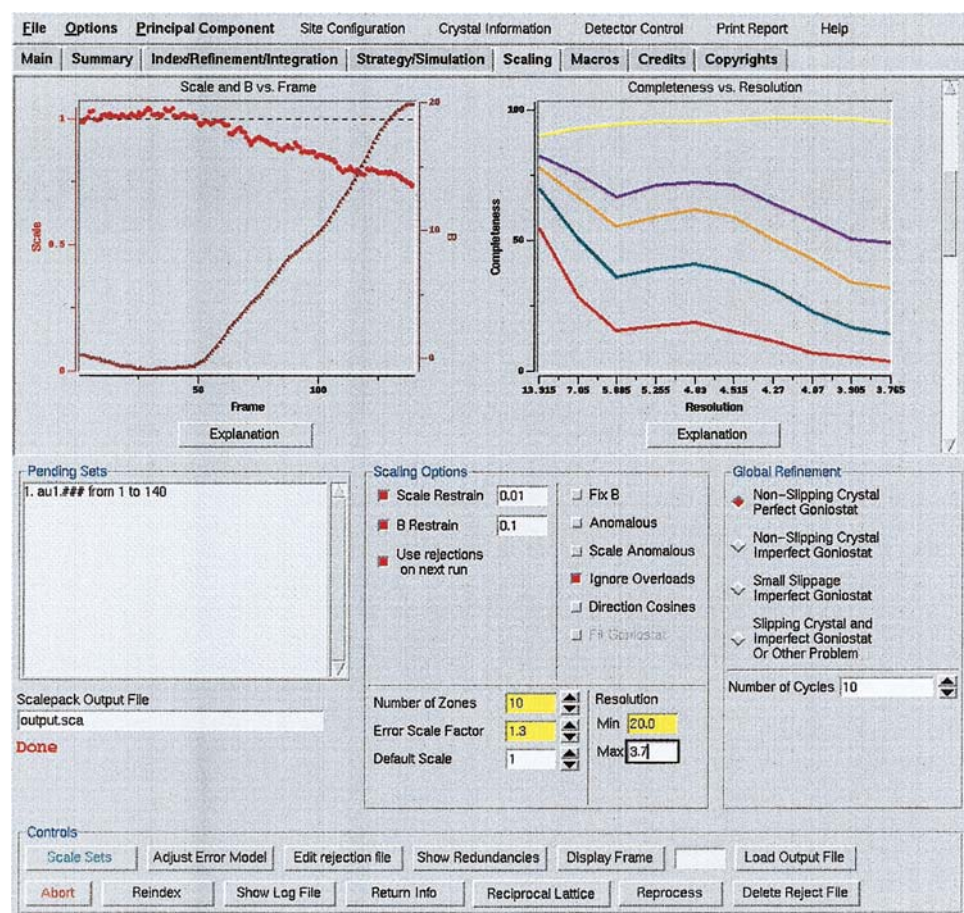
File Options Principal Component Site Configuration Crystal Information Detector Control Print Report Help

Main Summary Index/Refinement/Integration Strategy/Simulation Scaling Macros Credits Copyrights

Scale and B vs. Frame

1
Scale
0.5
0
50
100
Frame
20
10
B
0

Explanation

Completeness vs. Resolution

100
Completeness
50
13.915 7.05 5.885 5.255 4.83 4.515 4.27 4.07 3.905 3.765
Resolution

Explanation

Pending Sets
1. au1.### from 1 to 140

Scalepack Output File
output.sca

Done

Scaling Options
Scale Restrain 0.01
B Restrain 0.1
Use rejections on next run
Fix B
Anomalous
Scale Anomalous
Ignore Overloads
Direction Cosines
Fit Goniostat

Number of Zones 10
Error Scale Factor 1.3
Default Scale 1

Resolution
Min 20.0
Max 3.7

Global Refinement
Non-Slipping Crystal Perfect Goniostat
Non-Slipping Crystal Imperfect Goniostat
Small Slippage Imperfect Goniostat
Slipping Crystal and Imperfect Goniostat Or Other Problem

Number of Cycles 10

Controls
Scale Sets Adjust Error Model Edit rejection file Show Redundancies Display Frame Load Output File
Abort Reindex Show Log File Return Info Reciprocal Lattice Reprocess Delete Reject File